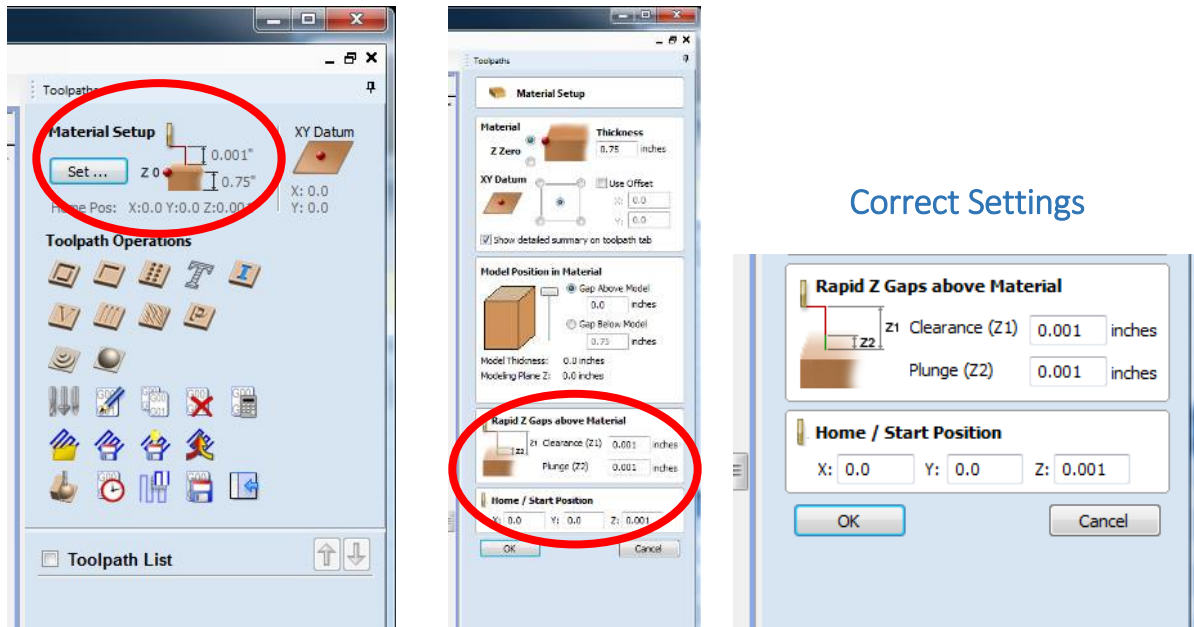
Toolpaths

Material Setup

Set ...

Z 0

0.001"

0.75"

XY Datum

X: 0.0

Y: 0.0

Home Pos: X:0.0 Y:0.0 Z:0.001

Toolpath Operations

Toolpath List

Toolpaths

Material Setup

Material

Z Zero

Thickness

0.75 inches

XY Datum

Use Offset

X: 0.0

Y: 0.0

Show detailed summary on toolpath tab

Model Position in Material

Gap Above Model

0.0 inches

Gap Below Model

0.75 inches

Model Thickness: 0.0 inches

Modeling Plane Z: 0.0 inches

Rapid Z Gaps above Material

Z1 Clearance (Z1) 0.001 inches

Z2 Plunge (Z2) 0.001 inches

Home / Start Position

X: 0.0 Y: 0.0 Z: 0.001

OK

Cancel

Correct Settings

Rapid Z Gaps above Material

Z1 Clearance (Z1) 0.001 inches

Z2 Plunge (Z2) 0.001 inches

Home / Start Position

X: 0.0 Y: 0.0 Z: 0.001

OK

Cancel